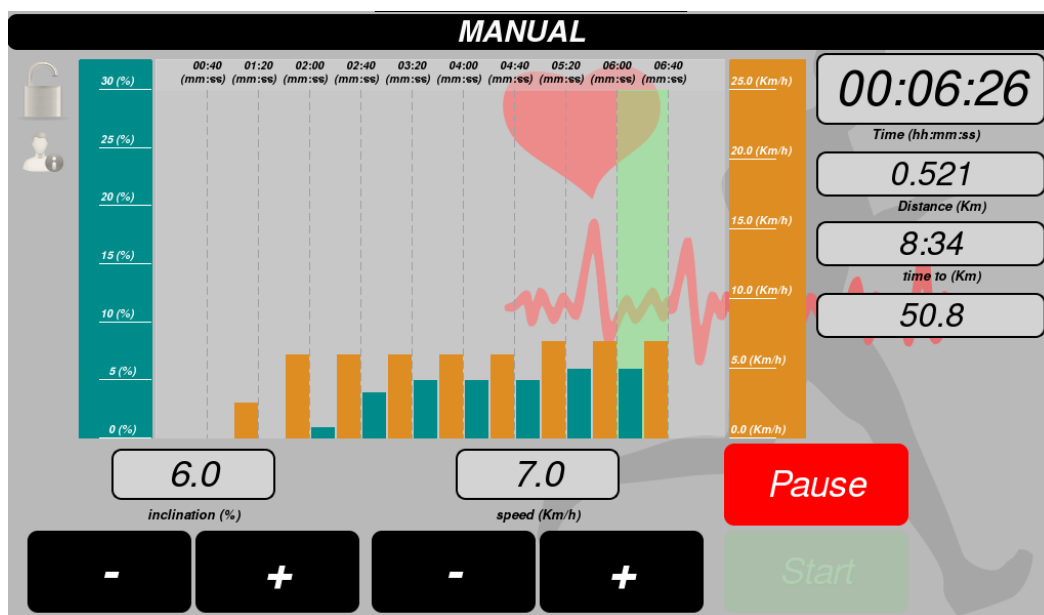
MANUAL

30 (%)
25 (%)
20 (%)
15 (%)
10 (%)
5 (%)
0 (%)

00:40 (mm:ss) 01:20 (mm:ss) 02:00 (mm:ss) 02:40 (mm:ss) 03:20 (mm:ss) 04:00 (mm:ss) 04:40 (mm:ss) 05:20 (mm:ss) 06:00 (mm:ss) 06:40 (mm:ss)

25.0 (Km/h)
20.0 (Km/h)
15.0 (Km/h)
10.0 (Km/h)
5.0 (Km/h)
0.0 (Km/h)

00:06:26
Time (hh:mm:ss)
0.521
Distance (Km)
8:34
time to (Km)
50.8

6.0
inclination (%)
7.0
speed (Km/h)

Pause
Start

-
+
-
+